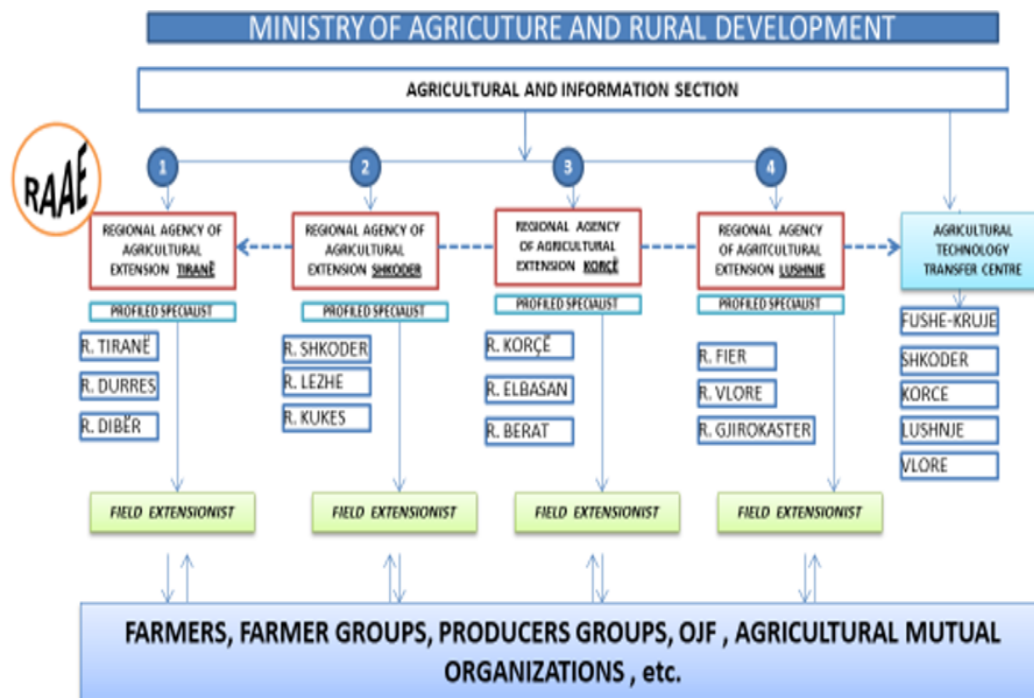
MINISTRY OF AGRICUTURE AND RURAL DEVELOPMENT

AGRICULTURAL AND INFORMATION SECTION

RAAE

1

REGIONAL AGENCY OF AGRICULTURAL EXTENSION TIRANË

PROFILED SPECIALIST

R. TIRANË

R. DURRES

R. DIBËR

FIELD EXTENSIONIST

2

REGIONAL AGENCY OF AGRICULTURAL EXTENSION SHKODER

PROFILED SPECIALIST

R. SHKODER

R. LEZHE

R. KUKES

FIELD EXTENSIONIST

3

REGIONAL AGENCY OF AGRICULTURAL EXTENSION KORÇË

PROFILED SPECIALIST

R. KORÇË

R. ELBASAN

R. BERAT

FIELD EXTENSIONIST

4

REGIONAL AGENCY OF AGRITCULTURAL EXTENSION LUSHNJE

PROFILED SPECIALIST

R. FIER

R. VLORE

R. GJIROKASTER

FIELD EXTENSIONIST

AGRICULTURAL TECHNOLOGY TRANSFER CENTRE

FUSHE-KRUJE

SHKODER

KORCE

LUSHNJE

VLORE

FARMERS, FARMER GROUPS, PRODUCERS GROUPS, OJF , AGRICULTURAL MUTUAL ORGANIZATIONS , etc.